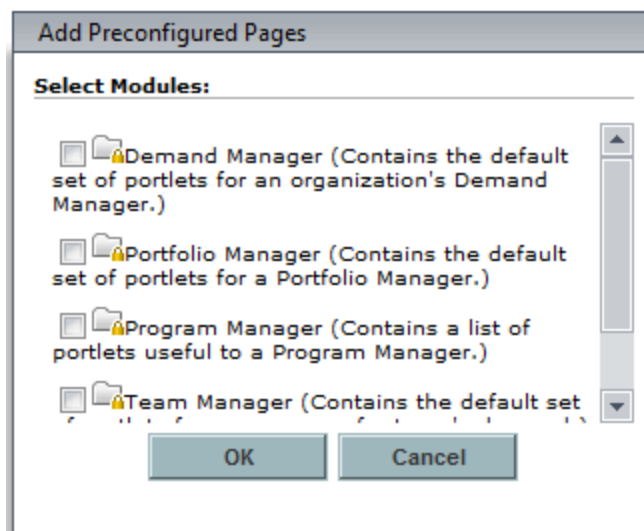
Add Preconfigured Pages

Select Modules:

Demand Manager (Contains the default set of portlets for an organization's Demand Manager.)

Portfolio Manager (Contains the default set of portlets for a Portfolio Manager.)

Program Manager (Contains a list of portlets useful to a Program Manager.)

Team Manager (Contains the default set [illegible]

OK Cancel